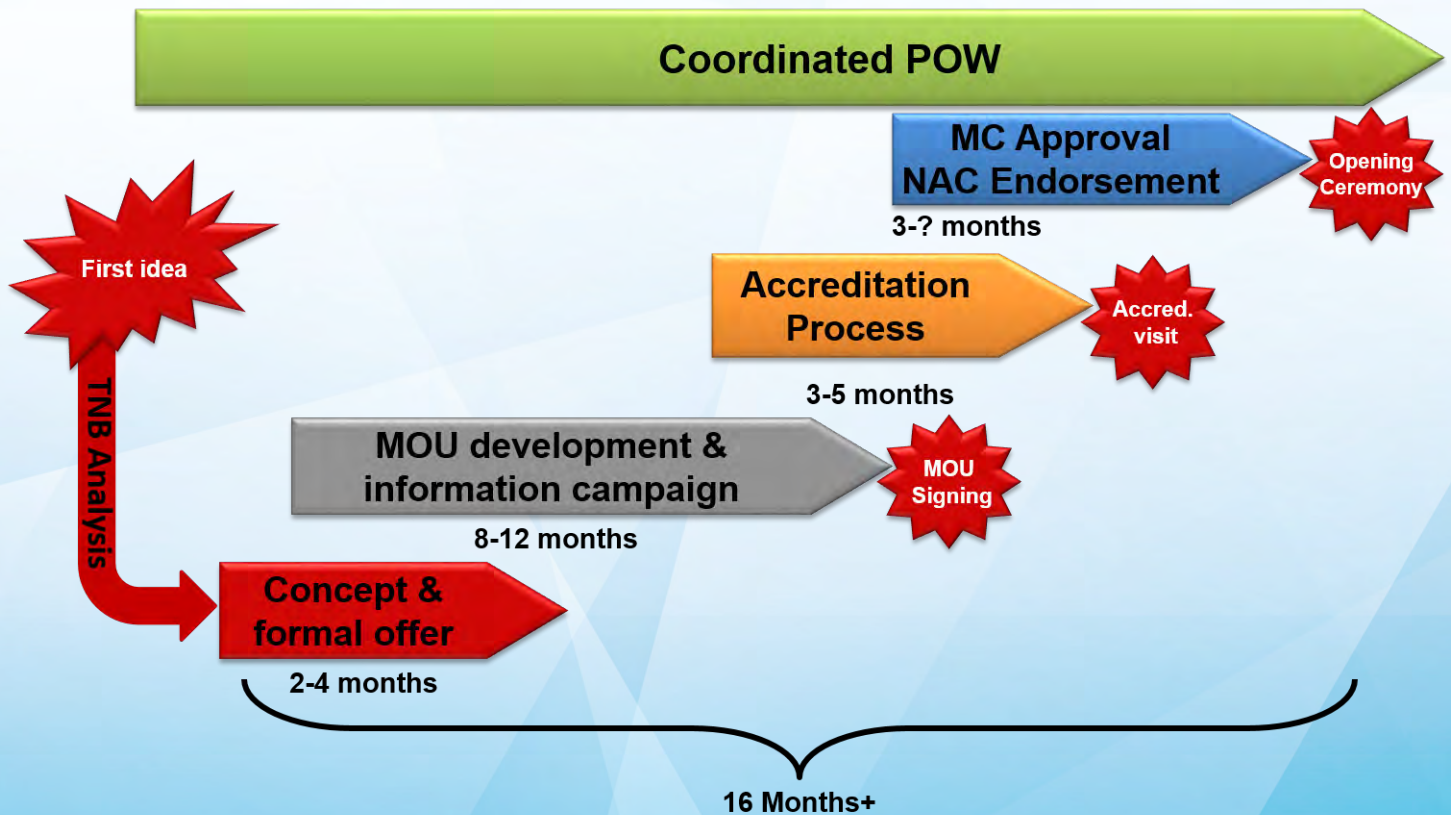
Coordinated POW

MC Approval
NAC Endorsement

Opening Ceremony

3-? months

First idea

Accreditation Process

Accred. visit

3-5 months

TNB Analysis

MOU development & information campaign

MOU Signing

8-12 months

Concept & formal offer

2-4 months

16 Months+